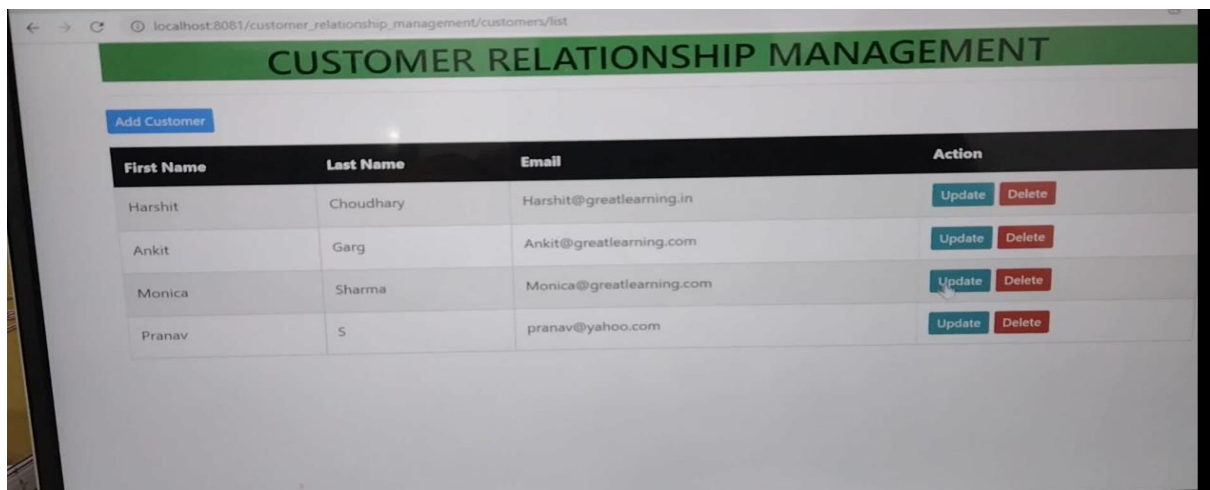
localhost:8081/customer_relationship_management/customers/list

CUSTOMER RELATIONSHIP MANAGEMENT

Add Customer

| First Name | Last Name | Email | Action |
|---|---|---|---|
| Harshit | Choudhary | Harshit@greatlearning.in | Update Delete |
| Ankit | Garg | Ankit@greatlearning.com | Update Delete |
| Monica | Sharma | Monica@greatlearning.com | Update Delete |
| Pranav | S | pranav@yahoo.com | Update Delete |